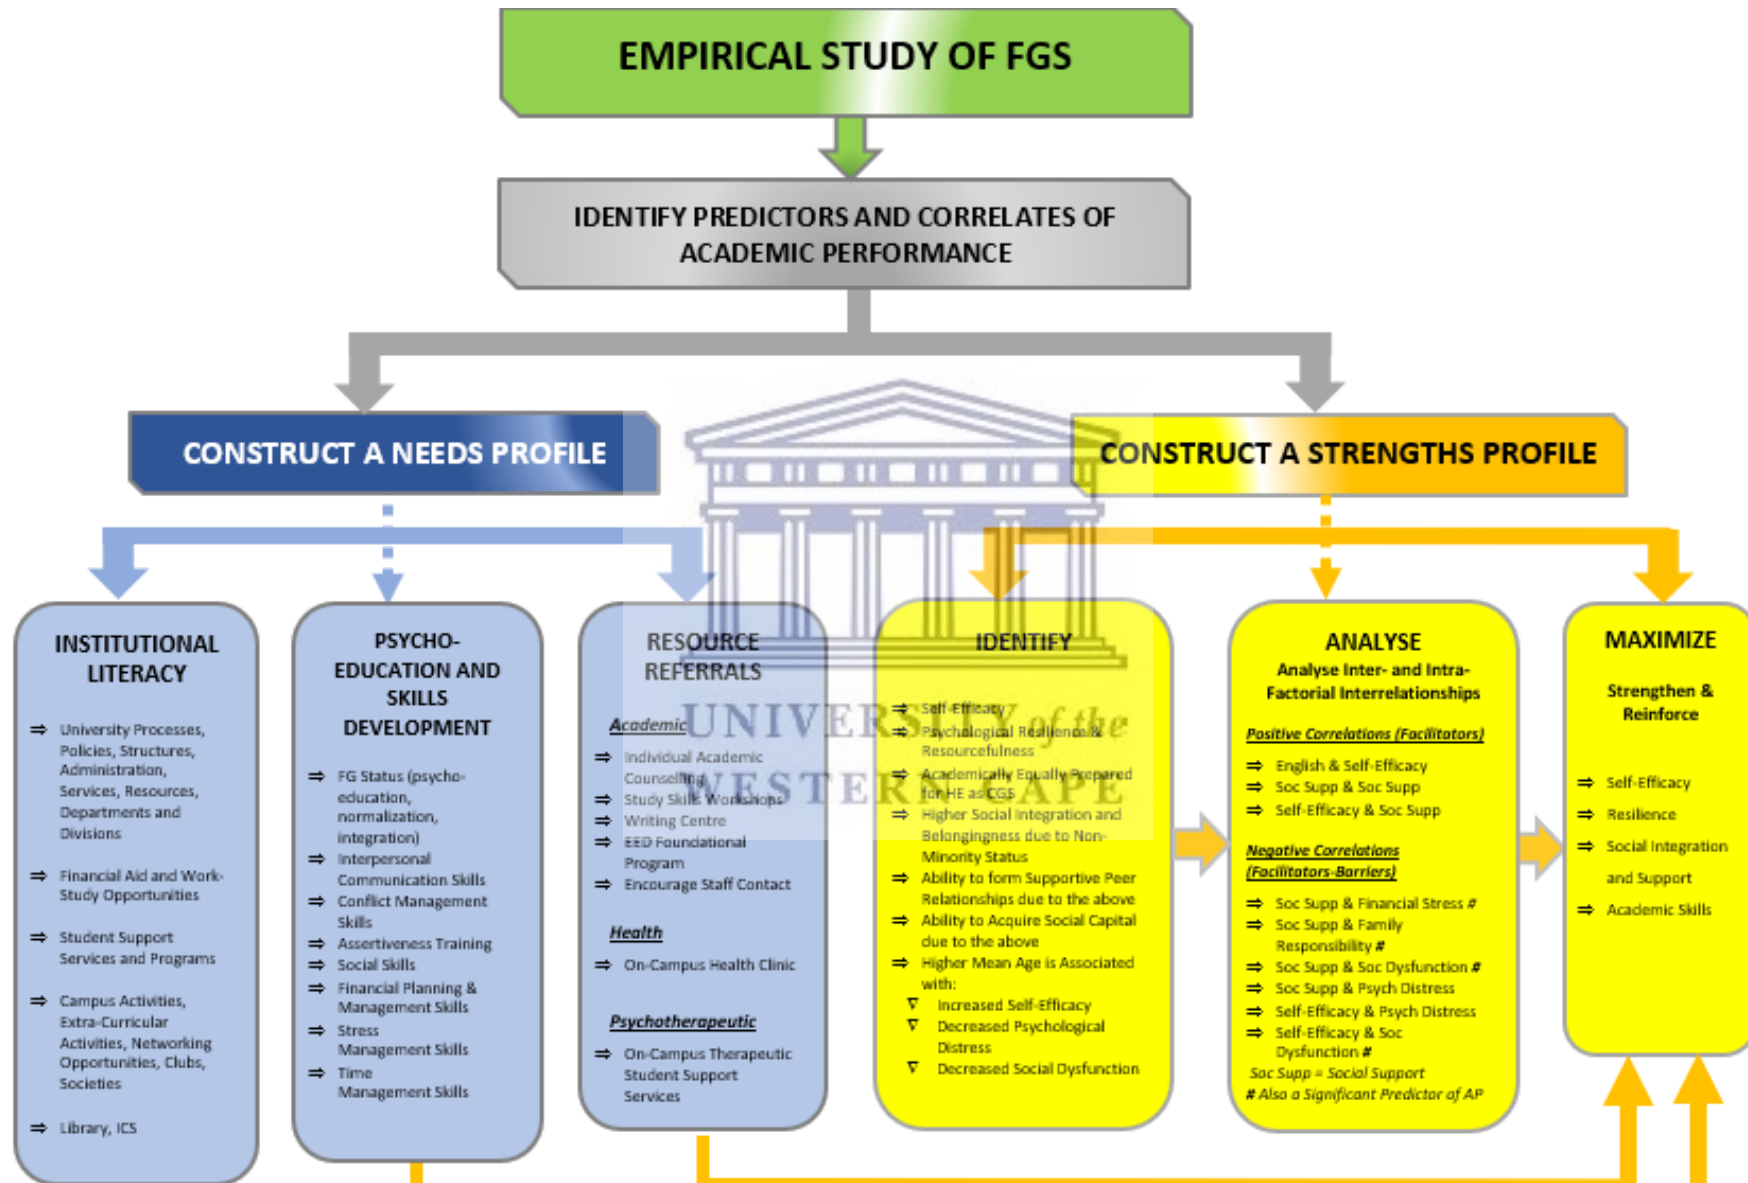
EMPIRICAL STUDY OF FGS

IDENTIFY PREDICTORS AND CORRELATES OF ACADEMIC PERFORMANCE

CONSTRUCT A NEEDS PROFILE

CONSTRUCT A STRENGTHS PROFILE

INSTITUTIONAL LITERACY

⇒ University Processes, Policies, Structures, Administration, Services, Resources, Departments and Divisions

⇒ Financial Aid and Work-Study Opportunities

⇒ Student Support Services and Programs

⇒ Campus Activities, Extra-Curricular Activities, Networking Opportunities, Clubs, Societies

⇒ Library, ICS

PSYCHO-EDUCATION AND SKILLS DEVELOPMENT

⇒ FG Status (psycho-education, normalization, integration)
⇒ Interpersonal Communication Skills
⇒ Conflict Management Skills
⇒ Assertiveness Training
⇒ Social Skills
⇒ Financial Planning & Management Skills
⇒ Stress Management Skills
⇒ Time Management Skills

RESOURCE REFERRALS

Academic

⇒ Individual Academic Counselling
⇒ Study Skills Workshops
⇒ Writing Centre
⇒ EED Foundational Program
⇒ Encourage Staff Contact

Health

⇒ On-Campus Health Clinic

Psychotherapeutic

⇒ On-Campus Therapeutic Student Support Services

IDENTIFY

⇒ Self-Efficacy
⇒ Psychological Resilience & Resourcefulness
⇒ Academically Equally Prepared for HE as CGS
⇒ Higher Social Integration and Belongingness due to Non-Minority Status
⇒ Ability to form Supportive Peer Relationships due to the above
⇒ Ability to Acquire Social Capital due to the above
⇒ Higher Mean Age is Associated with:
∇ Increased Self-Efficacy
∇ Decreased Psychological Distress
∇ Decreased Social Dysfunction

ANALYSE
Analyse Inter- and Intra-Factorial Interrelationships

Positive Correlations (Facilitators)

⇒ English & Self-Efficacy
⇒ Soc Supp & Soc Supp
⇒ Self-Efficacy & Soc Supp

Negative Correlations (Facilitators-Barriers)

⇒ Soc Supp & Financial Stress #
⇒ Soc Supp & Family Responsibility #
⇒ Soc Supp & Soc Dysfunction #
⇒ Soc Supp & Psych Distress
⇒ Self-Efficacy & Psych Distress
⇒ Self-Efficacy & Soc Dysfunction #
Soc Supp = Social Support
# Also a Significant Predictor of AP

MAXIMIZE

Strengthen & Reinforce

⇒ Self-Efficacy
⇒ Resilience
⇒ Social Integration and Support
⇒ Academic Skills

UNIVERSITY of the WESTERN CAPE